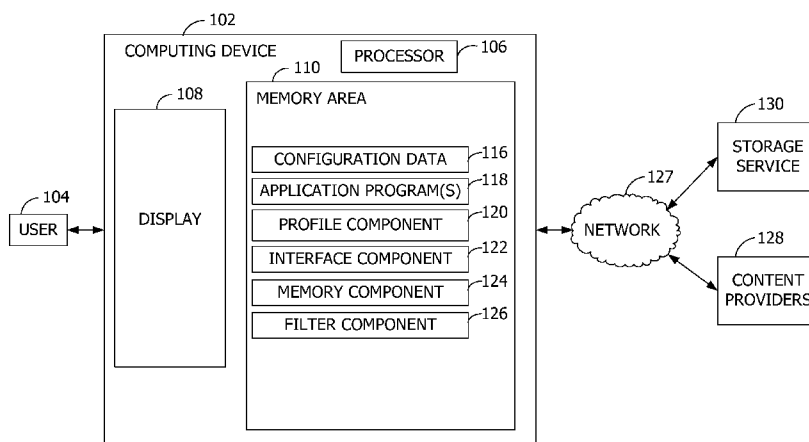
102
COMPUTING DEVICE
PROCESSOR 106
110
MEMORY AREA
108
DISPLAY
104
USER
CONFIGURATION DATA 116
APPLICATION PROGRAM(S) 118
PROFILE COMPONENT 120
INTERFACE COMPONENT 122
MEMORY COMPONENT 124
FILTER COMPONENT 126
127
NETWORK
130
STORAGE SERVICE
128
CONTENT PROVIDERS